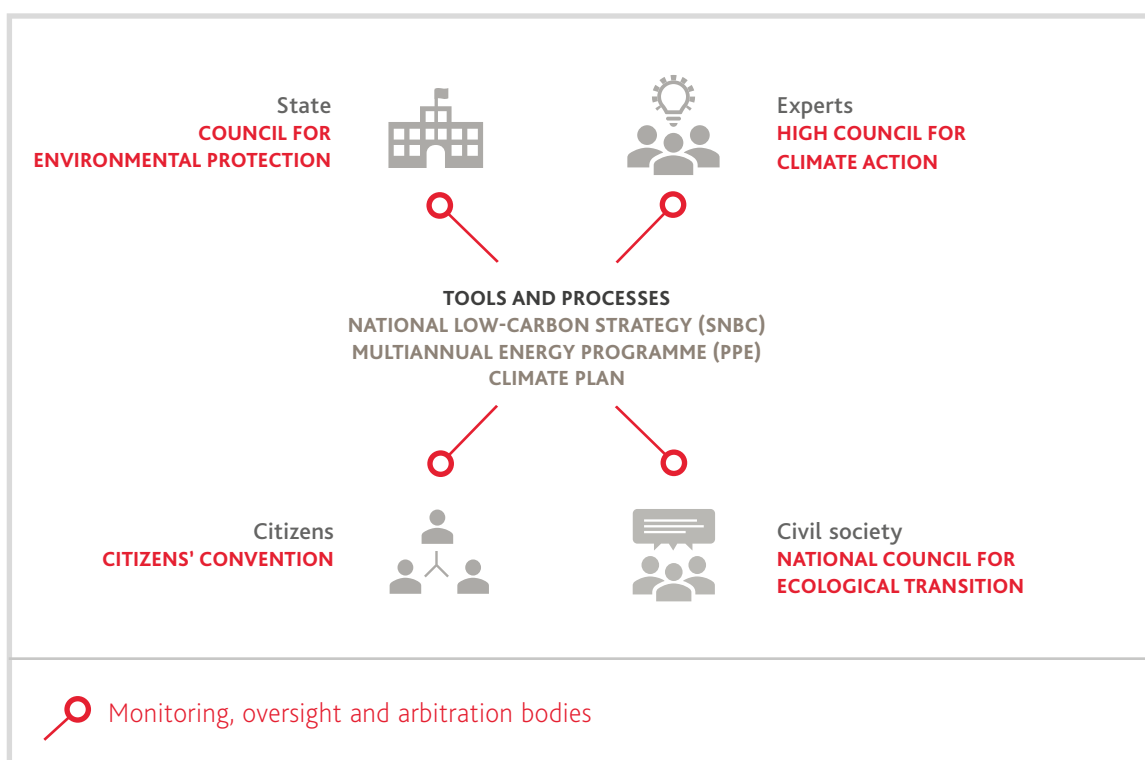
State
COUNCIL FOR ENVIRONMENTAL PROTECTION

Experts
HIGH COUNCIL FOR CLIMATE ACTION

TOOLS AND PROCESSES
NATIONAL LOW-CARBON STRATEGY (SNBC)
MULTIANNUAL ENERGY PROGRAMME (PPE)
CLIMATE PLAN

Citizens
CITIZENS' CONVENTION

Civil society
NATIONAL COUNCIL FOR ECOLOGICAL TRANSITION

Monitoring, oversight and arbitration bodies